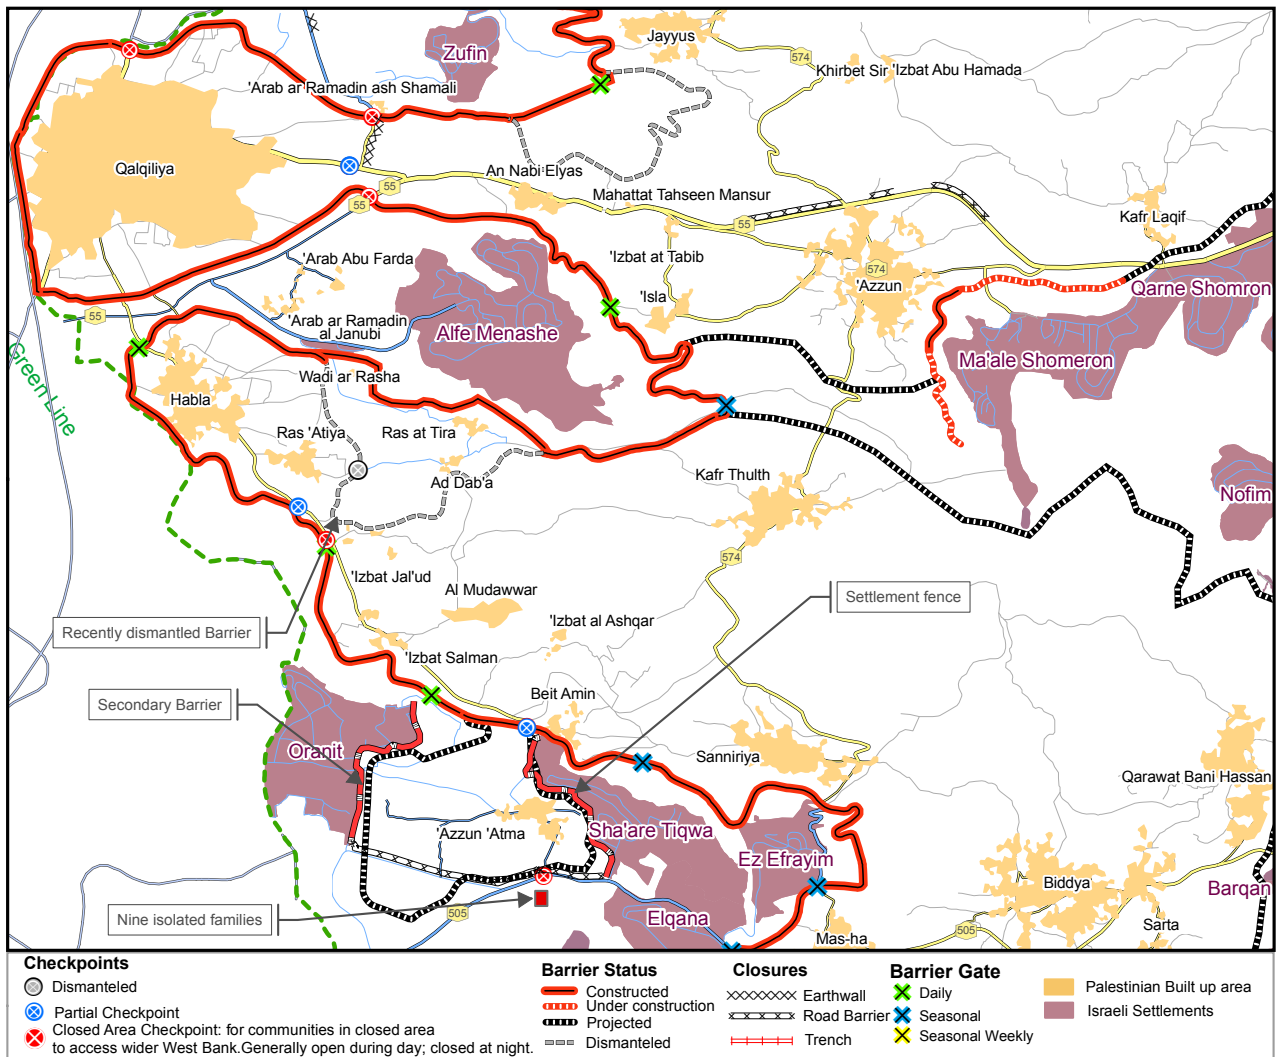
Zufin
Jayyus
574
Khirbet Sir
'Izbat Abu Hamada
'Arab ar Ramadin ash Shamali
Qalqiliya
An Nabi Elyas
55
55
Mahattat Tahseen Mansur
55
Kafr Laqif
'Arab Abu Farda
'Izbat at Tabib
574
'Azzun
Qarne Shomron
'Isla
'Arab ar Ramadin al Janubi
Alfe Menashe
55
Ma'ale Shomeron
Green Line
Wadi ar Rasha
Habla
Ras 'Atiya
Ras at Tira
Ad Dab'a
Kafr Thulth
Nofim
574
'Izbat Jal'ud
Al Mudawwar
Settlement fence
'Izbat al Ashqar
Recently dismantled Barrier
'Izbat Salman
Beit Amin
Secondary Barrier
Oranit
Sanniriya
Qarawat Bani Hassan
'Azzun 'Atma
Sha'are Tiqwa
Ez Efrayim
Biddya
Barqan
Nine isolated families
505
Elqana
Mas-ha
505
Sarta

Checkpoints
Dismanteled
Partial Checkpoint
Closed Area Checkpoint: for communities in closed area to access wider West Bank.Generally open during day; closed at night.

Barrier Status
Constructed
Under construction
Projected
Dismanteled

Closures
Earthwall
Road Barrier
Trench

Barrier Gate
Daily
Seasonal
Seasonal Weekly

Palestinian Built up area
Israeli Settlements